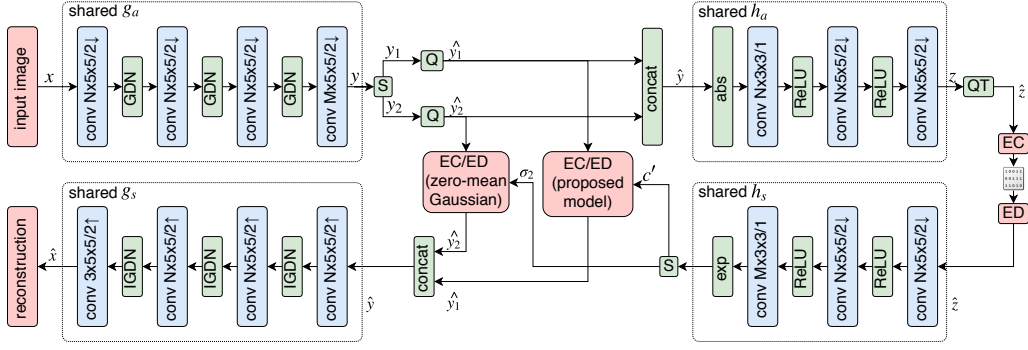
shared $g_a$

input image

$x$

conv Nx5x5/2↓

GDN

conv Nx5x5/2↓

GDN

conv Nx5x5/2↓

GDN

conv Mx5x5/2↓

$y$

S

$y_1$

Q

$\hat{y}_1$

$y_2$

Q

$\hat{y}_2$

concat

$\hat{y}$

shared $h_a$

abs

conv Nx3x3/1

ReLU

conv Nx5x5/2↓

ReLU

conv Nx5x5/2↓

$z$

QT

$\hat{z}$

EC

10011
01111
11010

ED

EC/ED
(zero-mean
Gaussian)

$\sigma_2$

EC/ED
(proposed
model)

$c'$

shared $h_s$

exp

conv Mx3x3/1

ReLU

conv Nx5x5/2↑

ReLU

conv Nx5x5/2↑

$\hat{z}$

S

shared $g_s$

reconstruction

$\hat{x}$

conv 3x5x5/2↑

IGDN

conv Nx5x5/2↑

IGDN

conv Nx5x5/2↑

IGDN

conv Nx5x5/2↑

concat

$\hat{y}_2$

$\hat{y}_1$

$\hat{y}$